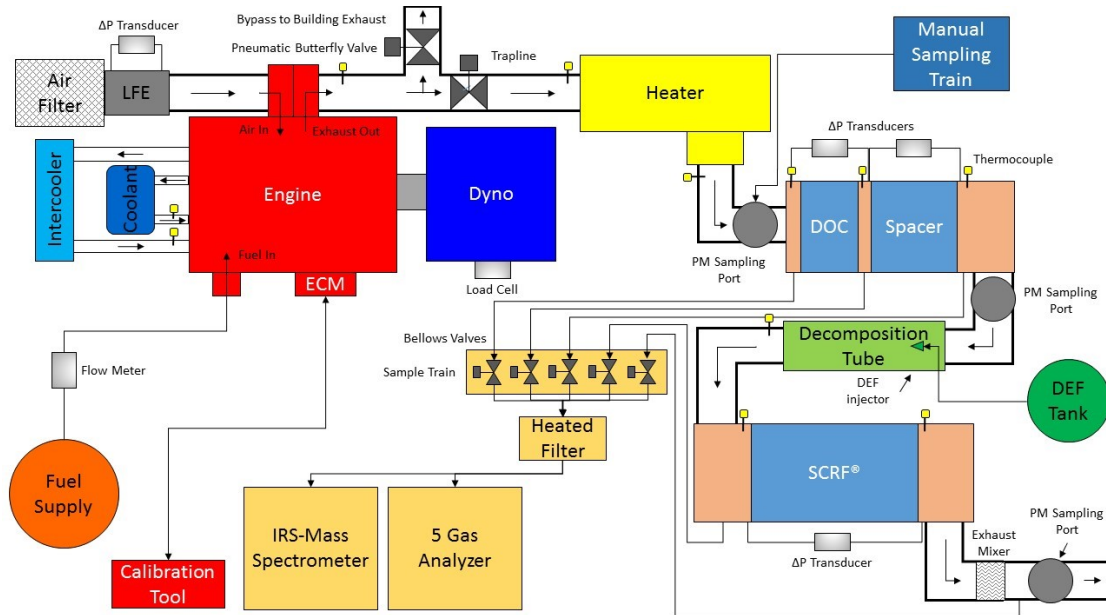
ΔP Transducer

Bypass to Building Exhaust

Pneumatic Butterfly Valve

Trapline

Manual Sampling Train

Air Filter

LFE

Heater

Air In

Exhaust Out

ΔP Transducers

Thermocouple

Intercooler

Coolant

Engine

Dyno

DOC

Spacer

PM Sampling Port

Fuel In

ECM

Load Cell

PM Sampling Port

Bellows Valves

Decomposition Tube

Flow Meter

Sample Train

DEF injector

DEF Tank

Heated Filter

SCRF®

Fuel Supply

IRS-Mass Spectrometer

5 Gas Analyzer

PM Sampling Port

Exhaust Mixer

ΔP Transducer

Calibration Tool